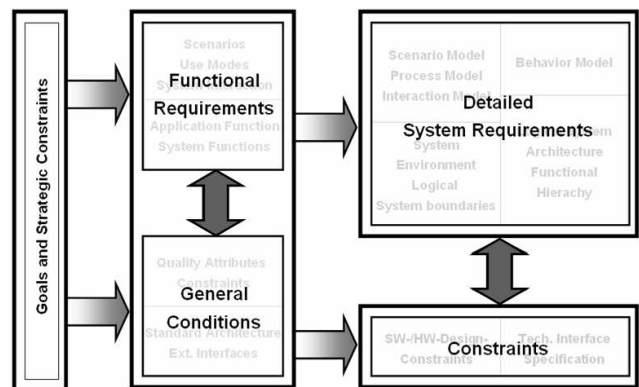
Goals and Strategic Constraints

Scenarios
Use Modes
System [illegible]
Functional Requirements
Application Function
System Functions

Quality Attributes
Constraints
General Conditions
Standard Architecture
Ext. Interfaces

Scenario Model
Process Model
Interaction Model
Behavior Model
Detailed System Requirements
System Environment
Logical System boundaries
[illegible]em Architecture
Functional Hierachy

SW-/HW-Design-Constraints
Constraints
Tech. Interface Specification